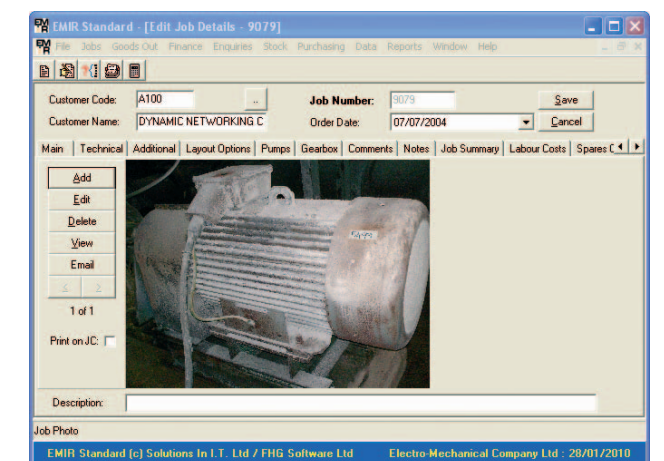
EMIR Standard - [Edit Job Details - 9079]

File Jobs Goods Out Finance Enquiries Stock Purchasing Data Reports Window Help

Customer Code: A100 ..
Job Number: 9079
Save
Customer Name: DYNAMIC NETWORKING C
Order Date: 07/07/2004
Cancel

Main | Technical | Additional | Layout Options | Pumps | Gearbox | Comments | Notes | Job Summary | Labour Costs | Spares C

Add
Edit
Delete
View
Email
< >
1 of 1

Print on JC:

5479

Description:

Job Photo

EMIR Standard (c) Solutions In I.T. Ltd / FHG Software Ltd
Electro-Mechanical Company Ltd : 28/01/2010